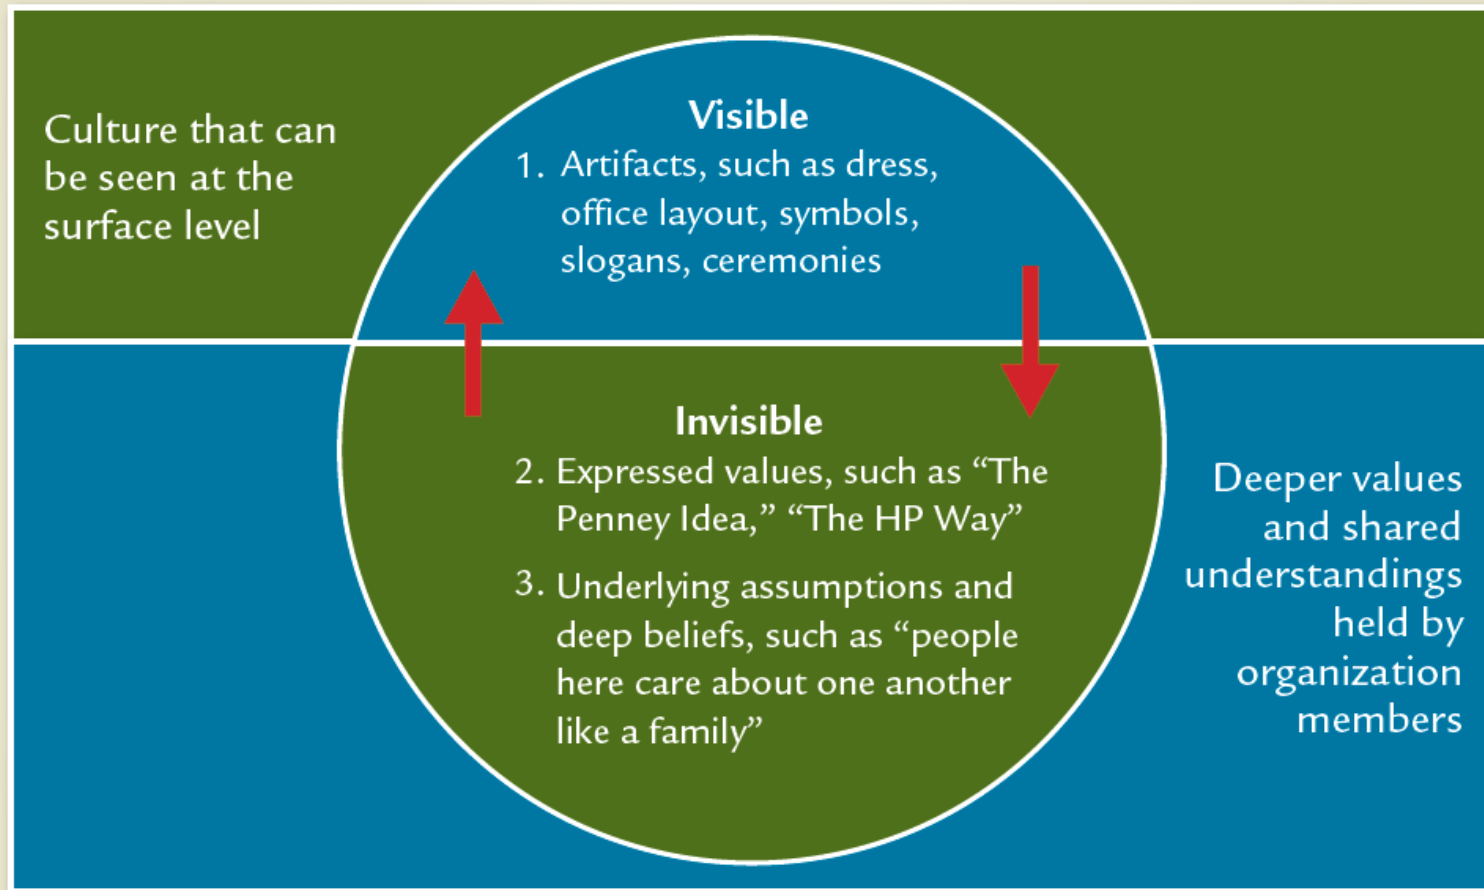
Culture that can be seen at the surface level

Visible

1. Artifacts, such as dress, office layout, symbols, slogans, ceremonies

Invisible

2. Expressed values, such as “The Penney Idea,” “The HP Way”

3. Underlying assumptions and deep beliefs, such as “people here care about one another like a family”

Deeper values and shared understandings held by organization members